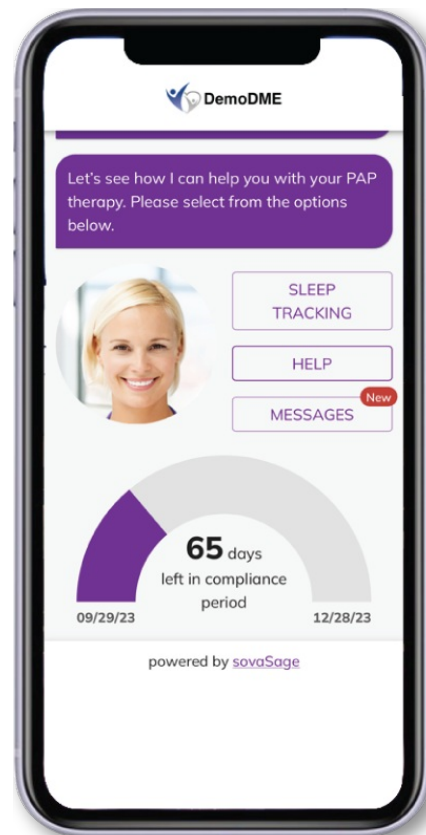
DemoDME

Let's see how I can help you with your PAP therapy. Please select from the options below.

SLEEP TRACKING

HELP

New

MESSAGES

65 days left in compliance period

09/29/23

12/28/23

powered by sovaSage